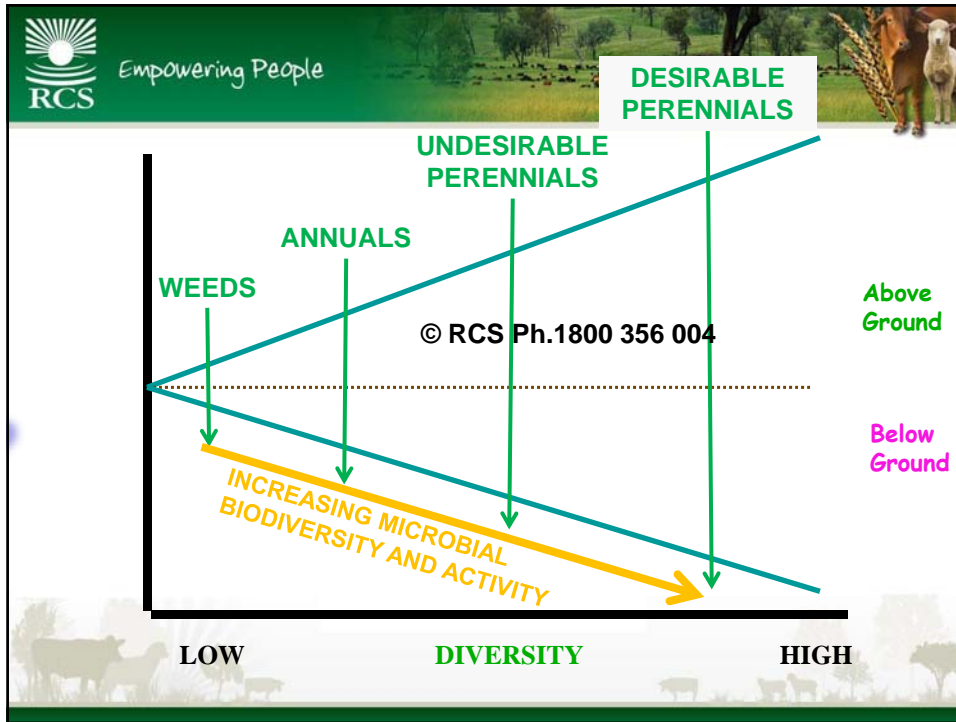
RCS

Empowering People

DESIRABLE PERENNIALS

UNDESIRABLE PERENNIALS

ANNUALS

WEEDS

Above Ground

© RCS Ph.1800 356 004

Below Ground

INCREASING MICROBIAL BIODIVERSITY AND ACTIVITY

LOW

DIVERSITY

HIGH